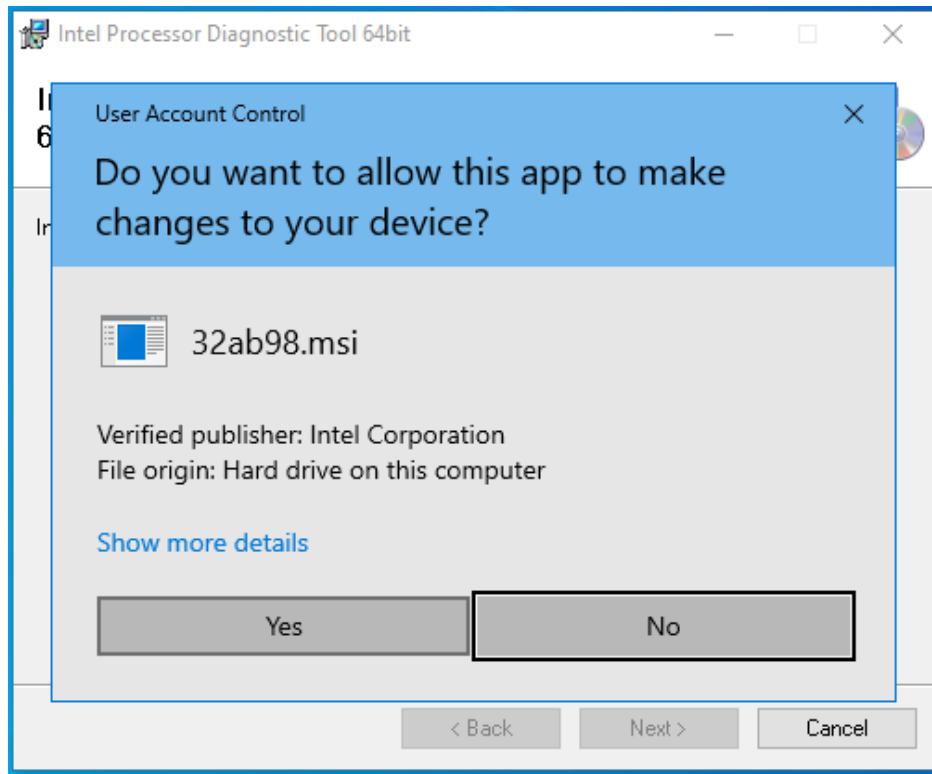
Intel Processor Diagnostic Tool 64bit

I
6

In

User Account Control

Do you want to allow this app to make changes to your device?

32ab98.msi

Verified publisher: Intel Corporation
File origin: Hard drive on this computer

Show more details

Yes

No

< Back

Next >

Cancel